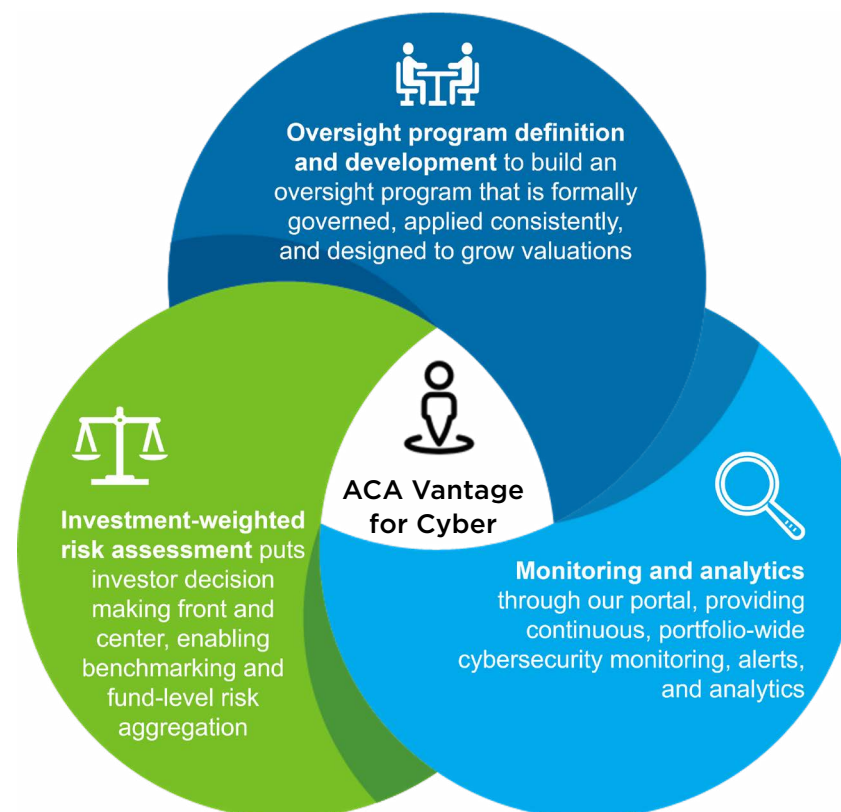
Oversight program definition and development to build an oversight program that is formally governed, applied consistently, and designed to grow valuations

ACA Vantage for Cyber

Investment-weighted risk assessment puts investor decision making front and center, enabling benchmarking and fund-level risk aggregation

Monitoring and analytics through our portal, providing continuous, portfolio-wide cybersecurity monitoring, alerts, and analytics